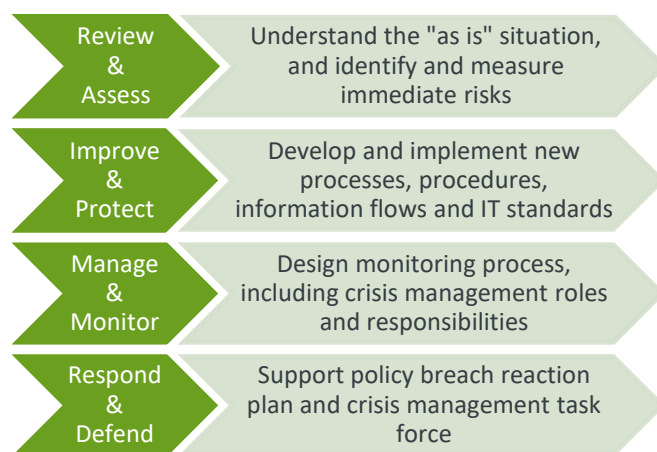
Review
&
Assess

Understand the "as is" situation, and identify and measure immediate risks

Improve
&
Protect

Develop and implement new processes, procedures, information flows and IT standards

Manage
&
Monitor

Design monitoring process, including crisis management roles and responsibilities

Respond
&
Defend

Support policy breach reaction plan and crisis management task force